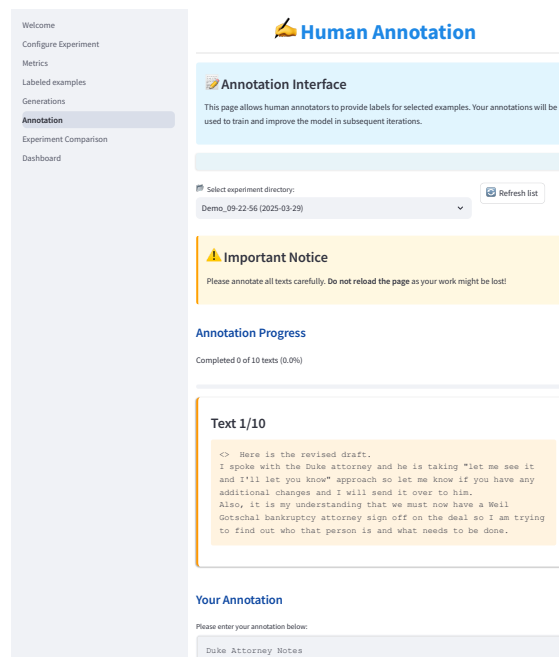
Welcome
Configure Experiment
Metrics
Labeled examples
Generations
Annotation
Experiment Comparison
Dashboard

✍️ Human Annotation

📝 Annotation Interface

This page allows human annotators to provide labels for selected examples. Your annotations will be used to train and improve the model in subsequent iterations.

Select experiment directory:

Demo_09-22-56 (2025-03-29)

Refresh list

⚠️ Important Notice

Please annotate all texts carefully. **Do not reload the page** as your work might be lost!

Annotation Progress

Completed 0 of 10 texts (0.0%)

Text 1/10

<> Here is the revised draft.
I spoke with the Duke attorney and he is taking "let me see it and I'll let you know" approach so let me know if you have any additional changes and I will send it over to him.
Also, it is my understanding that we must now have a Weil Gotschal bankruptcy attorney sign off on the deal so I am trying to find out who that person is and what needs to be done.

Your Annotation

Please enter your annotation below:

Duke Attorney Notes